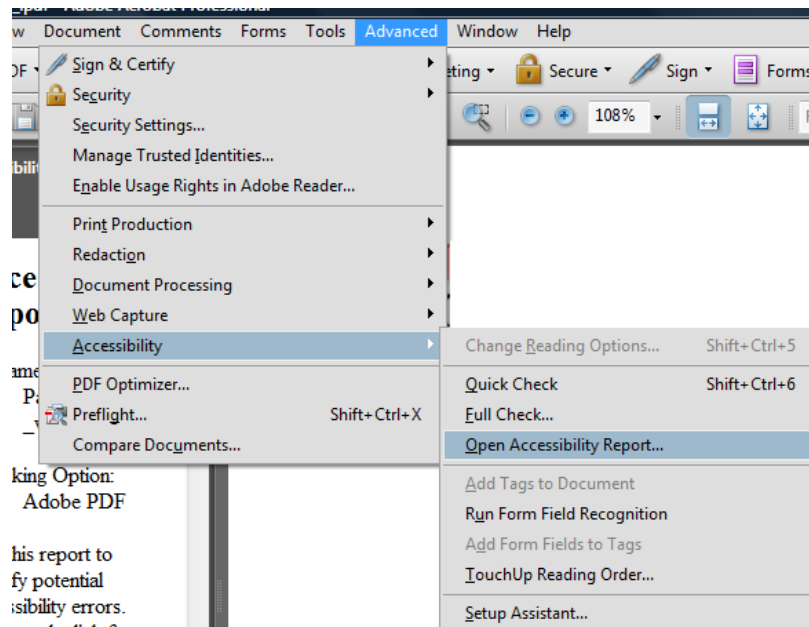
w Document Comments Forms Tools Advanced Window Help

DF Sign & Certify
Security
Security Settings...
Manage Trusted Identities...
Enable Usage Rights in Adobe Reader...
Print Production
Redaction
Document Processing
Web Capture
Accessibility
PDF Optimizer...
Preflight... Shift+Ctrl+X
Compare Documents...

ting Secure Sign Forms

108%

Change Reading Options... Shift+Ctrl+5
Quick Check Shift+Ctrl+6
Full Check...
Open Accessibility Report...
Add Tags to Document
Run Form Field Recognition
Add Form Fields to Tags
TouchUp Reading Order...
Setup Assistant...

ibili

ce
po

ame
Pa

king Option:
Adobe PDF

his report to
fy potential
sibility errors.